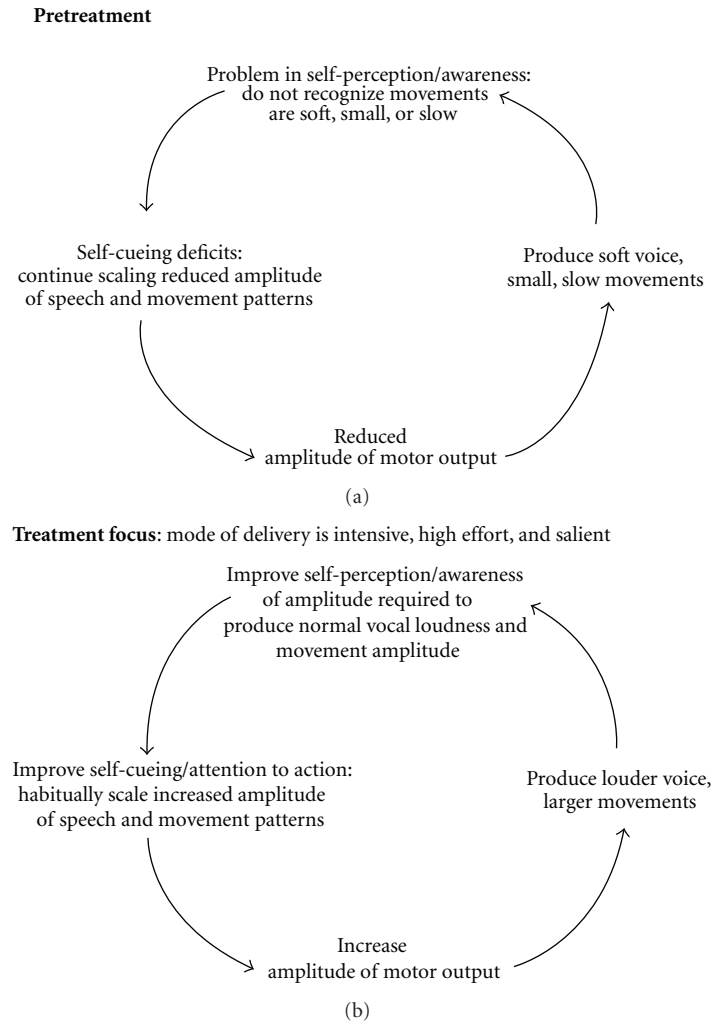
**Pretreatment**

Problem in self-perception/awareness: do not recognize movements are soft, small, or slow

Self-cueing deficits: continue scaling reduced amplitude of speech and movement patterns

Produce soft voice, small, slow movements

Reduced amplitude of motor output

(a)

**Treatment focus**: mode of delivery is intensive, high effort, and salient

Improve self-perception/awareness of amplitude required to produce normal vocal loudness and movement amplitude

Improve self-cueing/attention to action: habitually scale increased amplitude of speech and movement patterns

Produce louder voice, larger movements

Increase amplitude of motor output

(b)